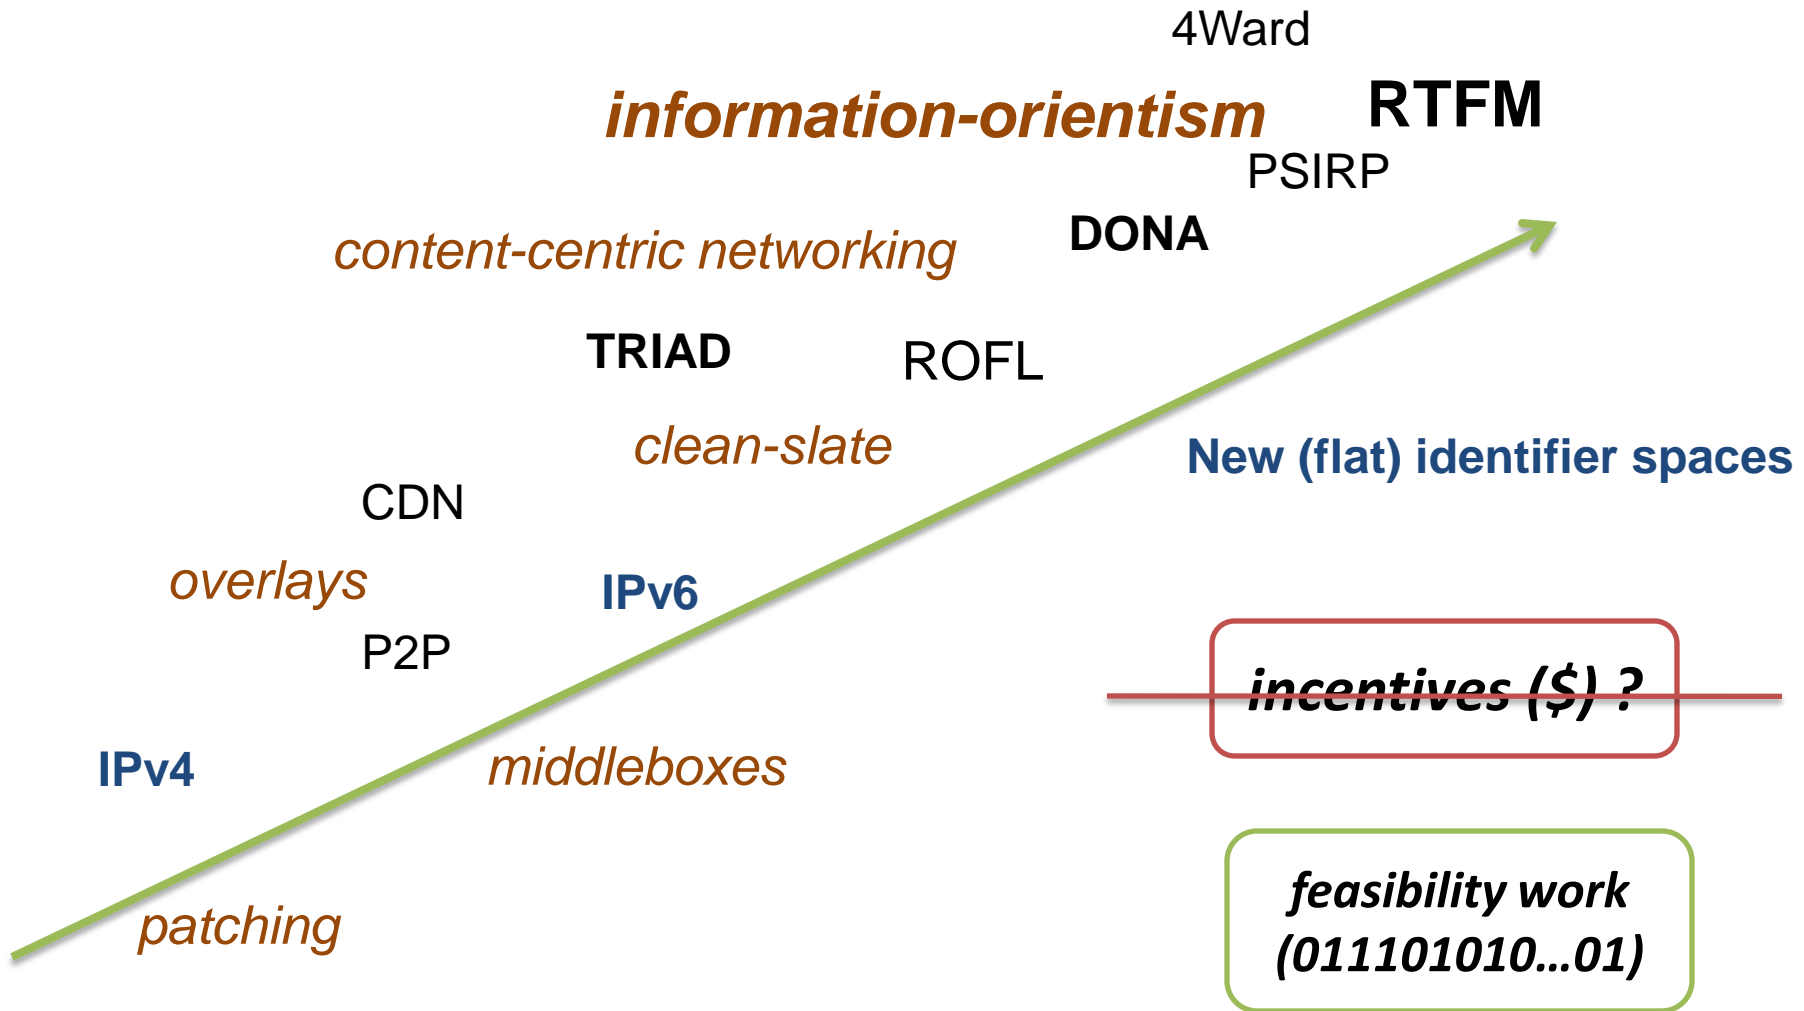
4Ward

information-orientism

RTFM

PSIRP

DONA

content-centric networking

TRIAD

ROFL

clean-slate

New (flat) identifier spaces

CDN

overlays

IPv6

P2P

incentives ($) ?

IPv4

middleboxes

feasibility work (011101010...01)

patching